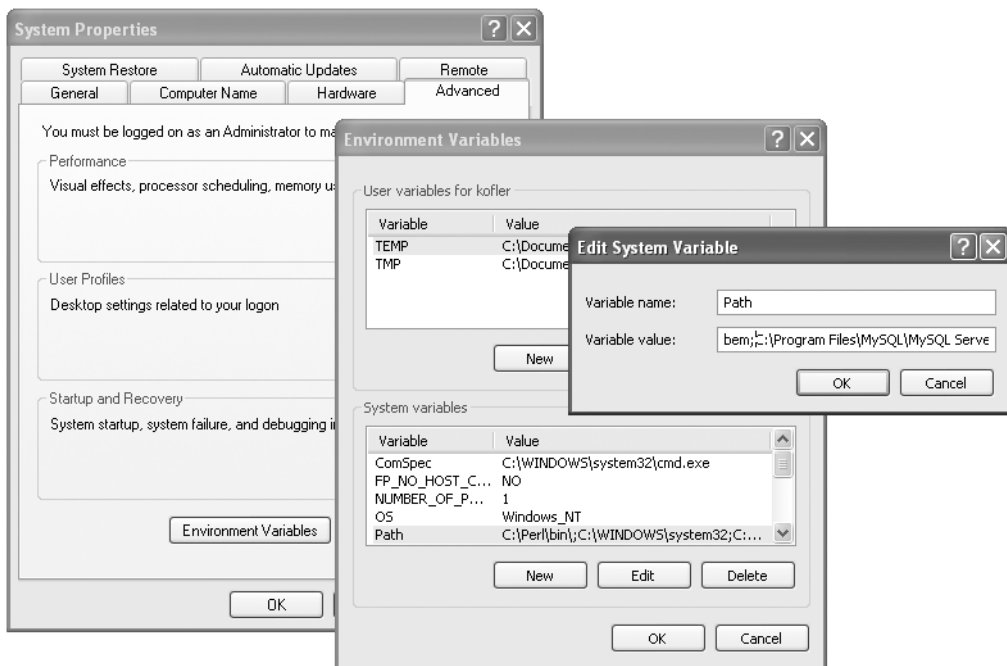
System Properties

System Restore | Automatic Updates | Remote
General | Computer Name | Hardware | Advanced

You must be logged on as an Administrator to ma

Performance
Visual effects, processor scheduling, memory u

User Profiles
Desktop settings related to your logon

Startup and Recovery
System startup, system failure, and debugging i

Environment Variables

OK

Environment Variables

User variables for kofler

| Variable | Value |
|---|---|
| TEMP | C:\Docume |
| TMP | C:\Docume |

New

System variables

| Variable | Value |
|---|---|
| ComSpec | C:\WINDOWS\system32\cmd.exe |
| FP_NO_HOST_C... | NO |
| NUMBER_OF_P... | 1 |
| OS | Windows_NT |
| Path | C:\Perl\bin\;C:\WINDOWS\system32;C:... |

New | Edit | Delete

OK | Cancel

Edit System Variable

Variable name: Path

Variable value: bem;C:\Program Files\MySQL\MySQL Serve

OK | Cancel